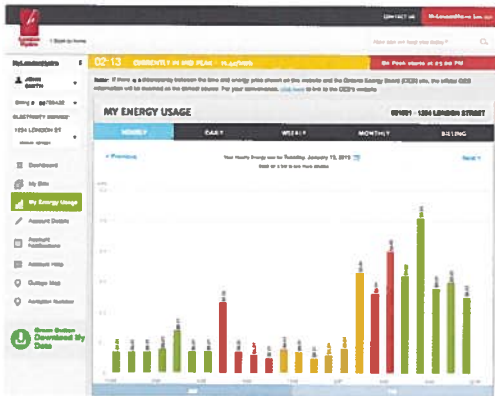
CONTACT US

< Back to home

How can we help you today?

02:13 CURRENTLY IN MID PEAK

On Peak starts at

MY ENERGY USAGE

1234 LONDON STREET

HOURLY

DAILY

WEEKLY

MONTHLY

BILLING

< Previous

Next >

1234 LONDON ST

Dashboard

My Bills

My Energy Usage

Account Details

Account Notifications

Account Help

Outage Map

Green Button Download My Data